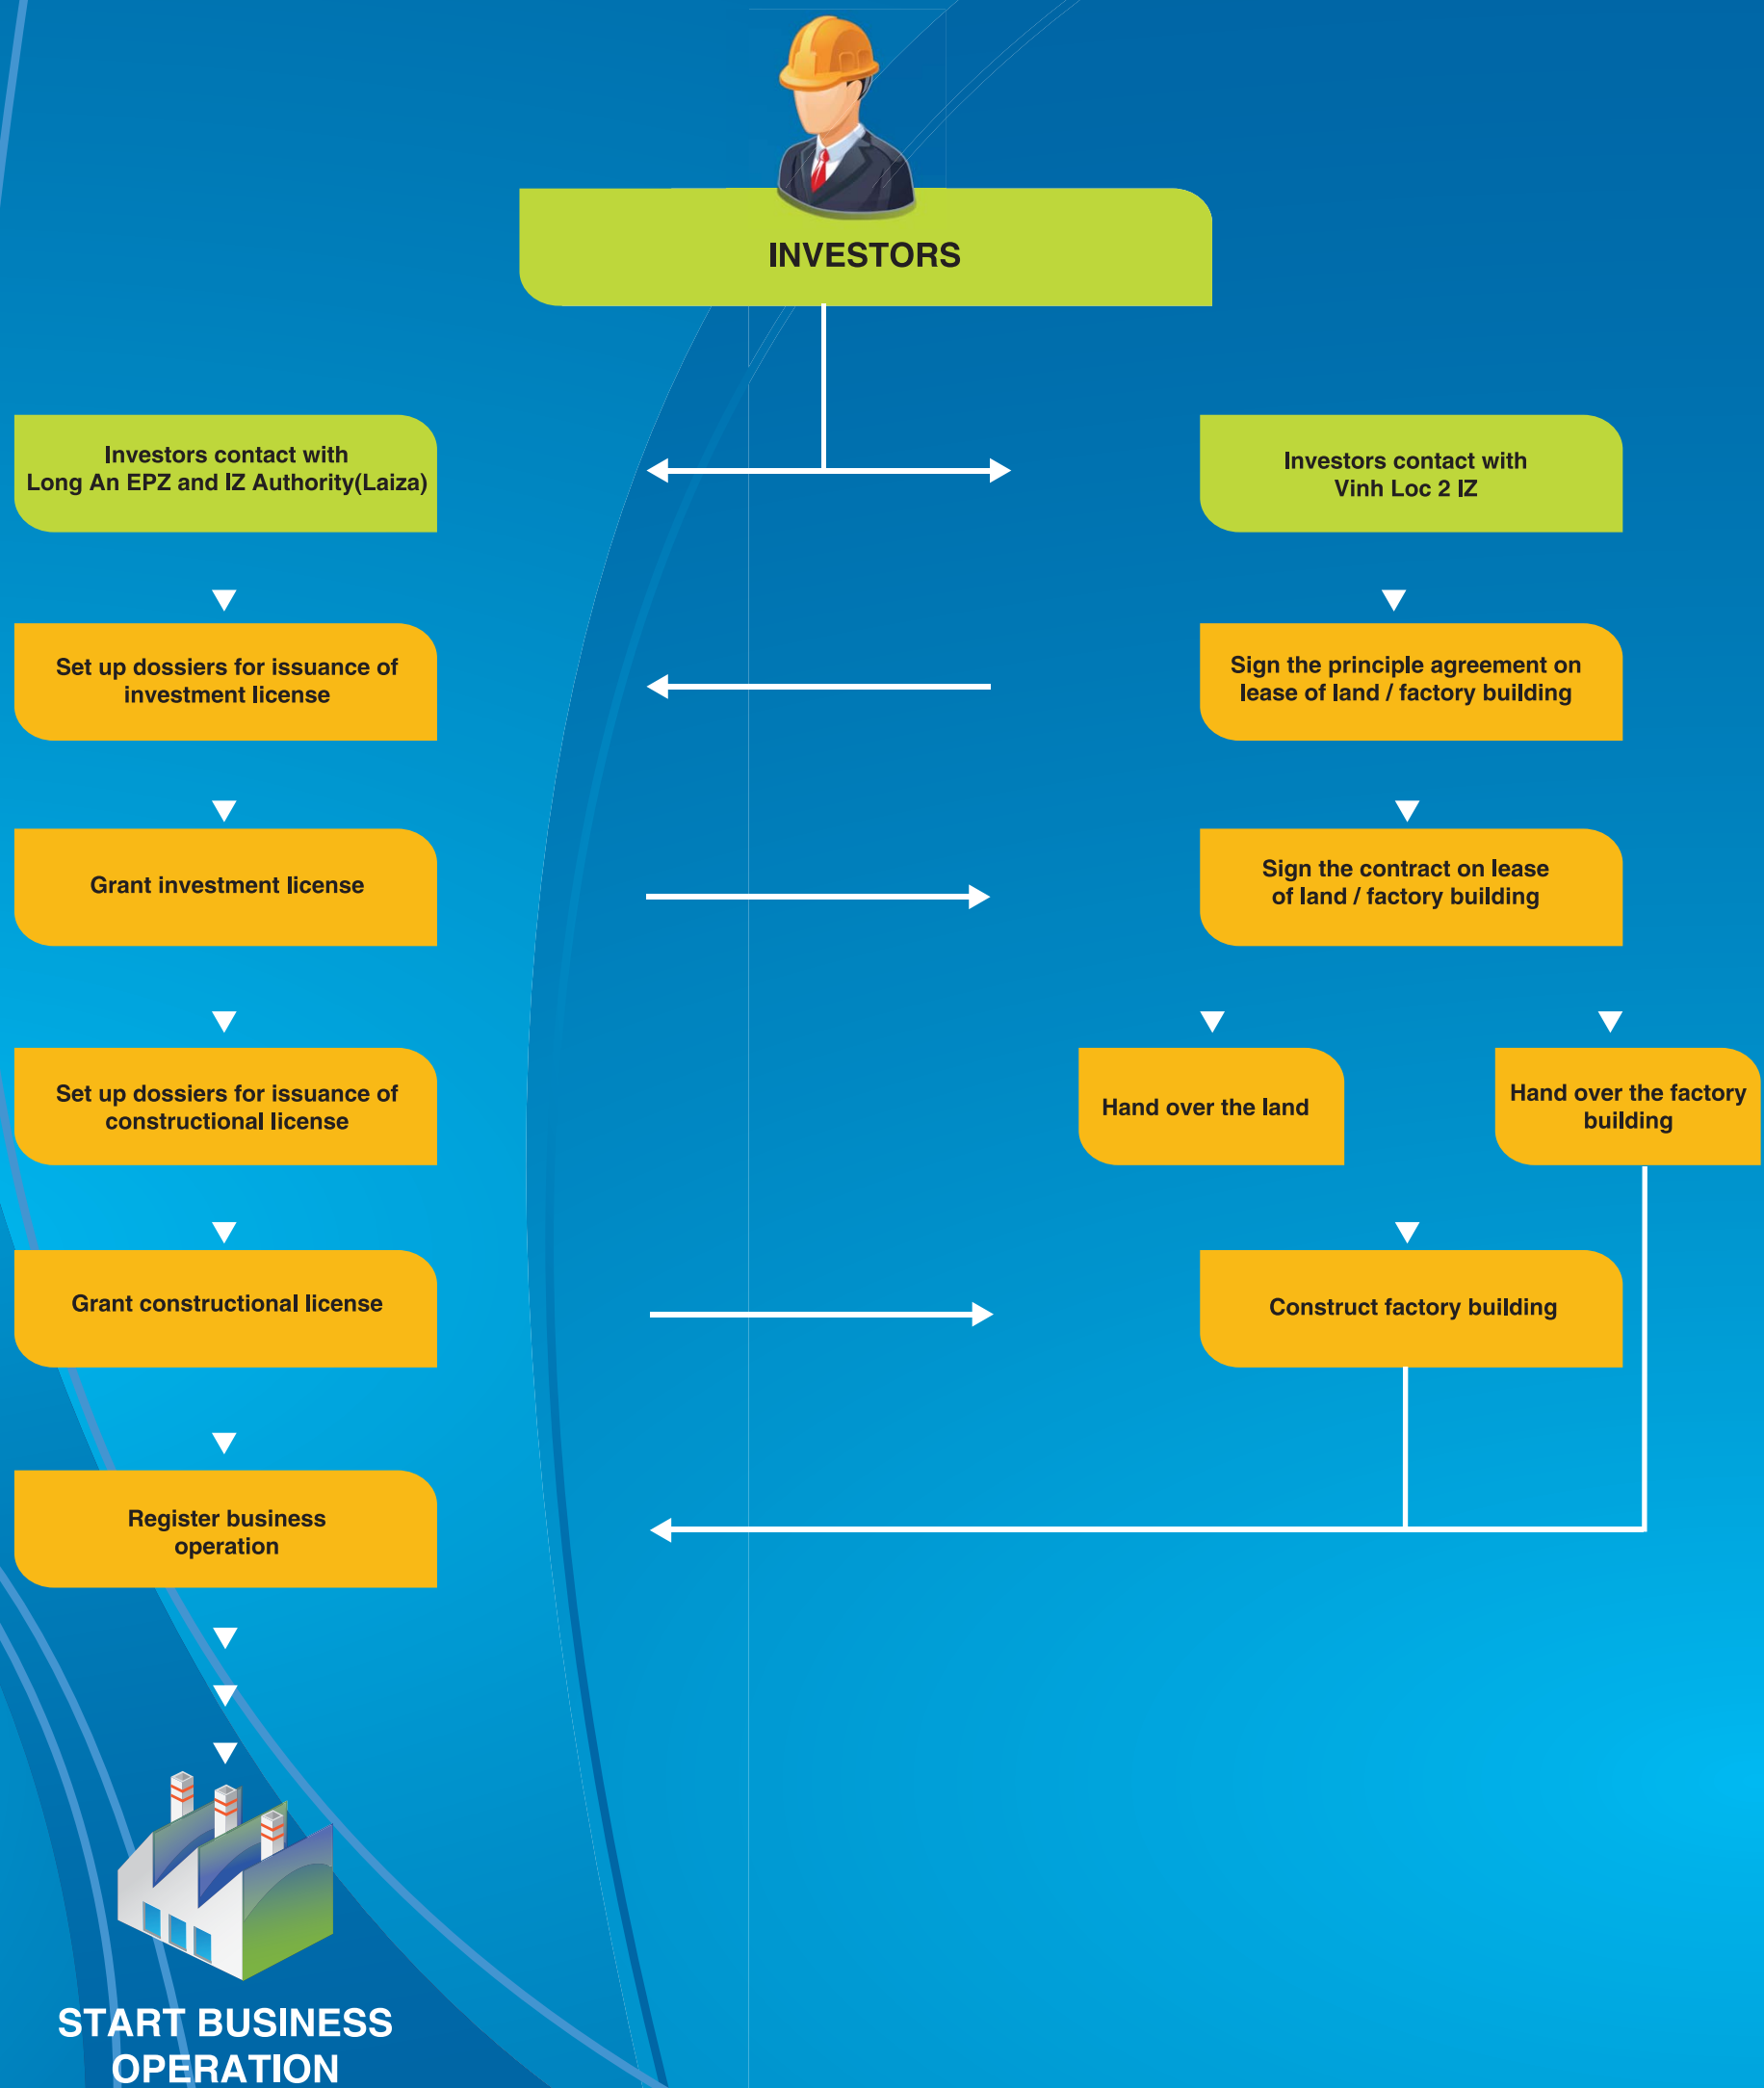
INVESTORS

Investors contact with Long An EPZ and IZ Authority(Laiza)

Set up dossiers for issuance of investment license

Grant investment license

Set up dossiers for issuance of constructional license

Grant constructional license

Register business operation

START BUSINESS OPERATION

Investors contact with Vinh Loc 2 IZ

Sign the principle agreement on lease of land / factory building

Sign the contract on lease of land / factory building

Hand over the land

Hand over the factory building

Construct factory building